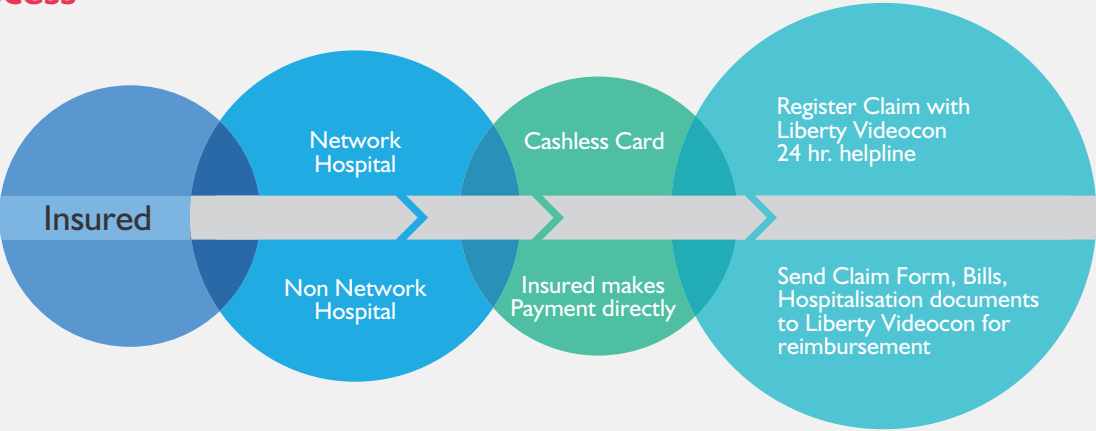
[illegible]cess

Insured

Network Hospital

Non Network Hospital

Cashless Card

Insured makes Payment directly

Register Claim with Liberty Videocon 24 hr. helpline

Send Claim Form, Bills, Hospitalisation documents to Liberty Videocon for reimbursement